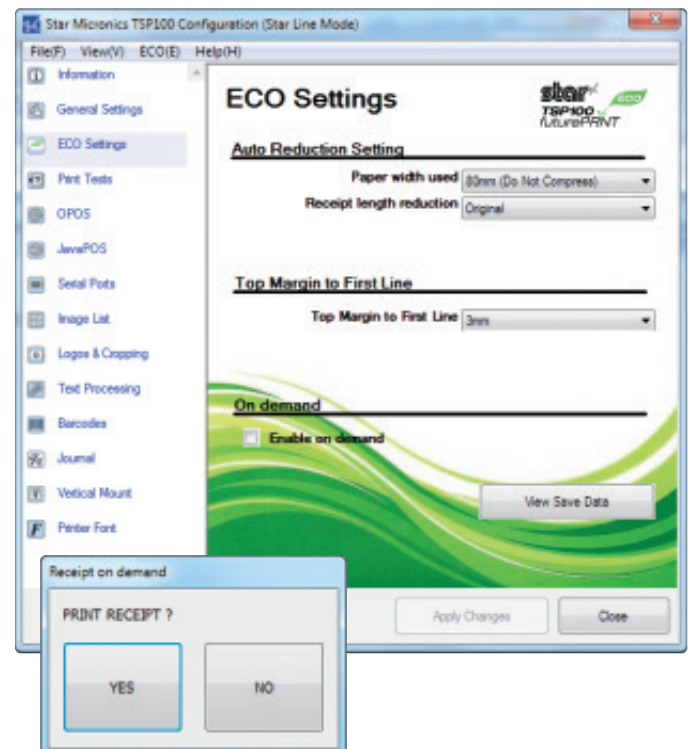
Star Micronics TSP100 Configuration (Star Line Mode)

File(F) View(V) ECO(E) Help(H)

Information
General Settings
ECO Settings
Print Tests
OPOS
JavaPOS
Serial Ports
Image List
Logos & Cropping
Text Processing
Barcodes
Journal
Vertical Mount
Printer Font

ECO Settings

star TSP100 futurePRNT eco

Auto Reduction Setting

Paper width used 80mm (Do Not Compress)
Receipt length reduction Original

Top Margin to First Line

Top Margin to First Line 3mm

On demand

Enable on demand

View Save Data

Apply Changes Close

Receipt on demand

PRINT RECEIPT ?

YES NO